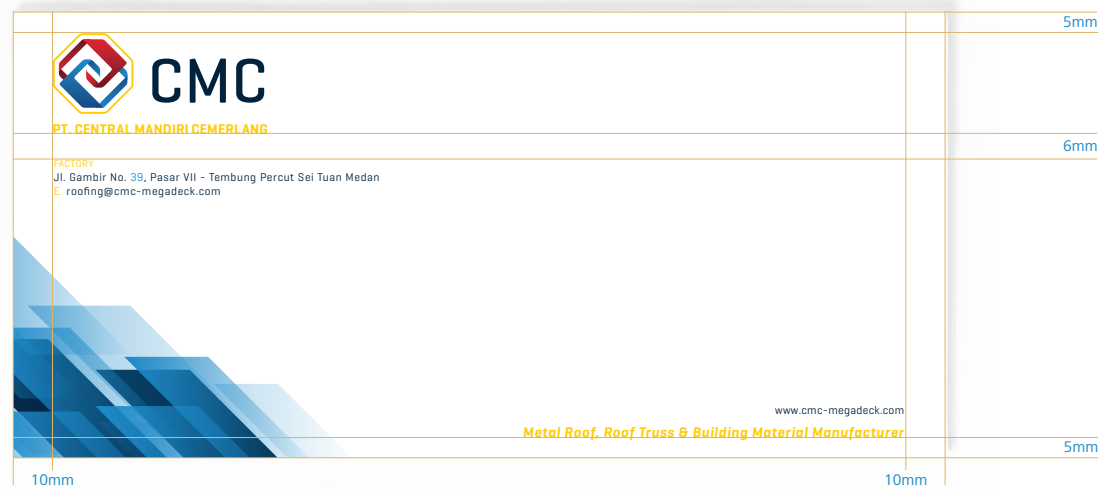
5mm

CMC

PT. CENTRAL MANDIRI CEMERLANG

6mm

FACTORY
Jl. Gambir No. 39, Pasar VII - Tembung Percut Sei Tuan Medan
E. roofing@cmc-megadeck.com

www.cmc-megadeck.com
Metal Roof, Roof Truss & Building Material Manufacturer

5mm

10mm

10mm